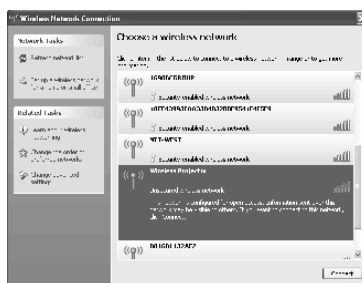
Wireless Network Connection

Network Tasks

Refresh network list

Set up a wireless network for a home or small office

Related Tasks

Learn about wireless networking

Change the order of preferred networks

Change advanced settings

Choose a wireless network

Click an item in the list below to connect to a wireless network in range or to get more information.

1094DCF80BUP

Security-enabled wireless network

00T1249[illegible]

Security-enabled wireless network

WT-WEST

Security-enabled wireless network

Wireless Projector

Unsecured wireless network

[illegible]

B01601132AF2

Connect